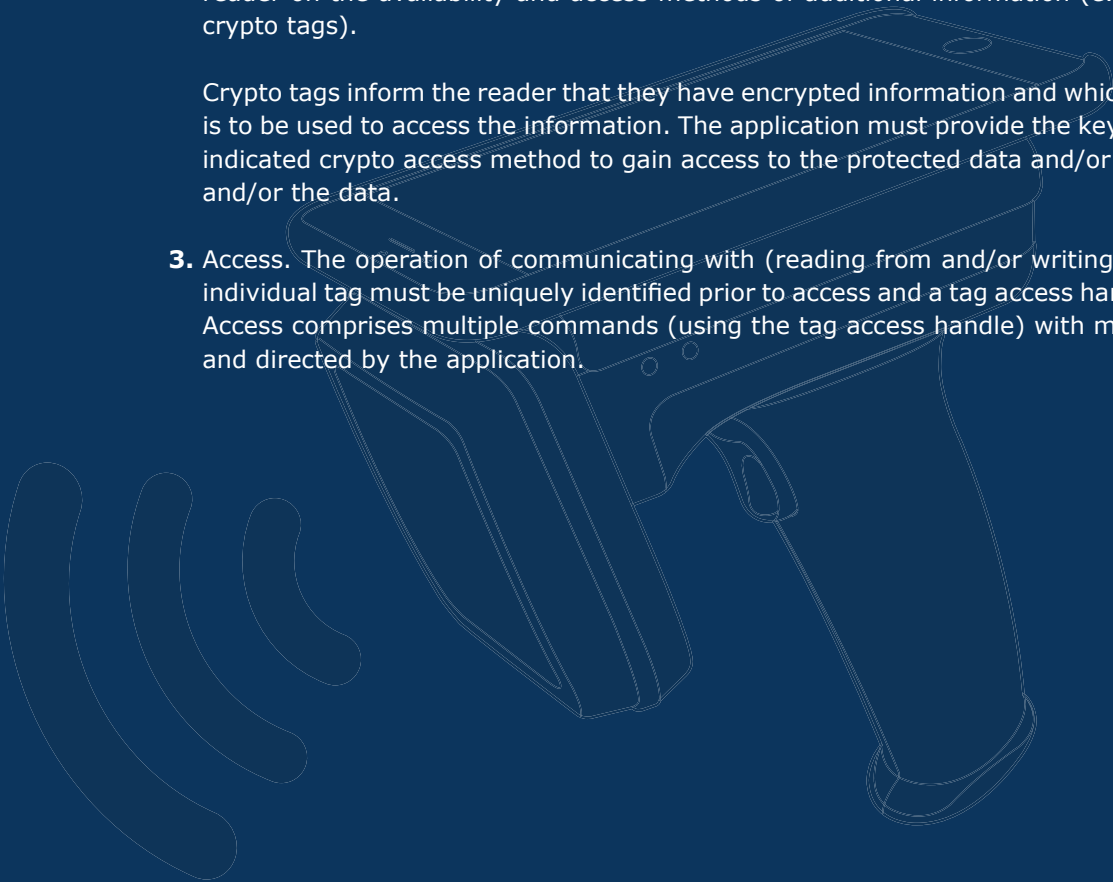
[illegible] crypto tags).

Crypto tags inform the reader that they have encrypted information and whic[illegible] is to be used to access the information. The application must provide the key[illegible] indicated crypto access method to gain access to the protected data and/or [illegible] and/or the data.

**3.** Access. The operation of communicating with (reading from and/or writing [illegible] individual tag must be uniquely identified prior to access and a tag access ha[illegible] Access comprises multiple commands (using the tag access handle) with m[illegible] and directed by the application.